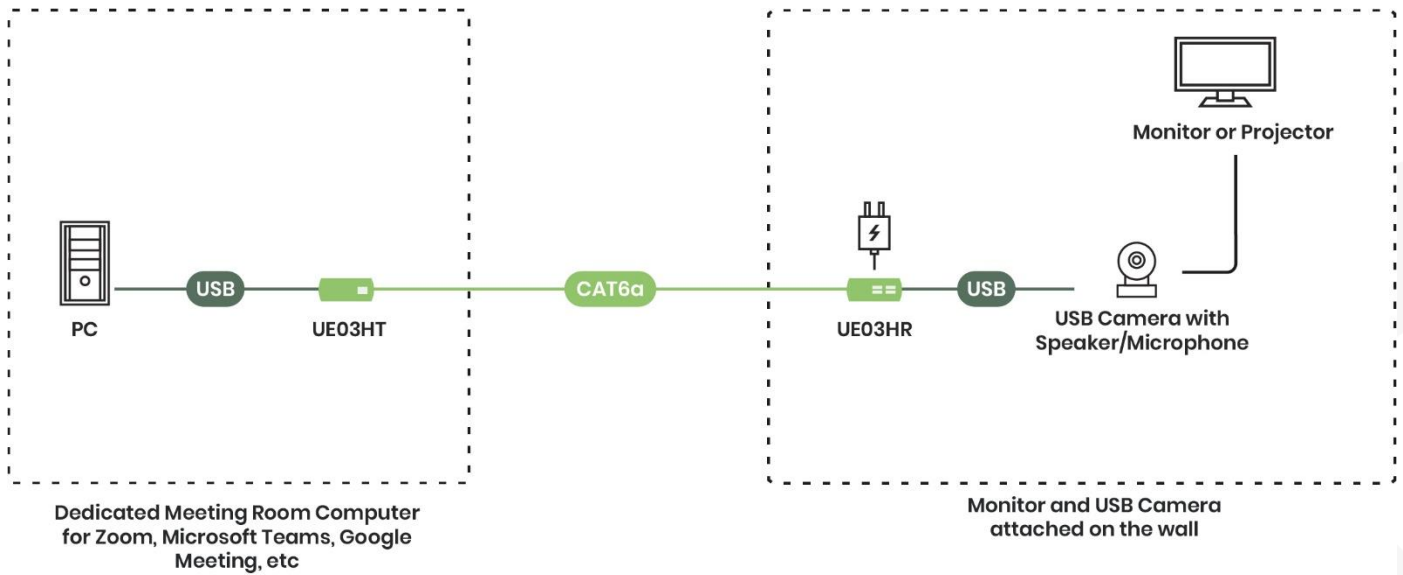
Monitor or Projector

USB

PC

UE03HT

CAT6a

UE03HR

USB

USB Camera with Speaker/Microphone

Dedicated Meeting Room Computer for Zoom, Microsoft Teams, Google Meeting, etc

Monitor and USB Camera attached on the wall